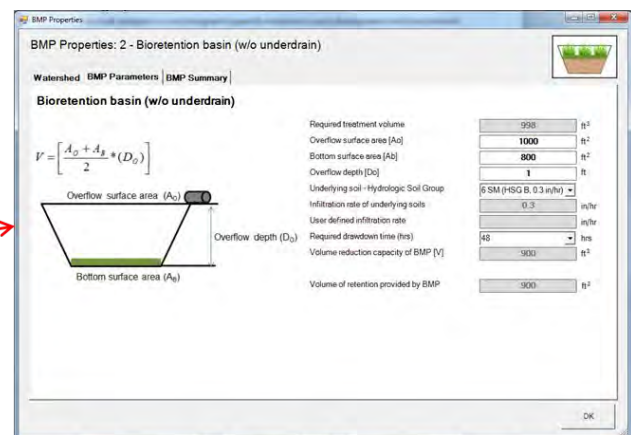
BMP Properties

BMP Properties: 2 - Bioretention basin (w/o underdrain)

Watershed | BMP Parameters | BMP Summary

Bioretention basin (w/o underdrain)

$V = \left[ \frac{A_O + A_B}{2} * (D_O) \right]$

Overflow surface area ($A_O$)

Overflow depth ($D_O$)

Bottom surface area ($A_B$)

| | | |
|---|---|---|
| Required treatment volume | 998 | $ft^3$ |
| Overflow surface area [Ao] | 1000 | $ft^2$ |
| Bottom surface area [Ab] | 800 | $ft^2$ |
| Overflow depth [Do] | 1 | ft |
| Underlying soil - Hydrologic Soil Group | 6 SM (HSG B, 0.3 in/hr) | |
| Infiltration rate of underlying soils | 0.3 | in/hr |
| User defined infiltration rate | | in/hr |
| Required drawdown time (hrs) | 48 | hrs |
| Volume reduction capacity of BMP [V] | 900 | $ft^3$ |
| Volume of retention provided by BMP | 900 | $ft^3$ |

OK